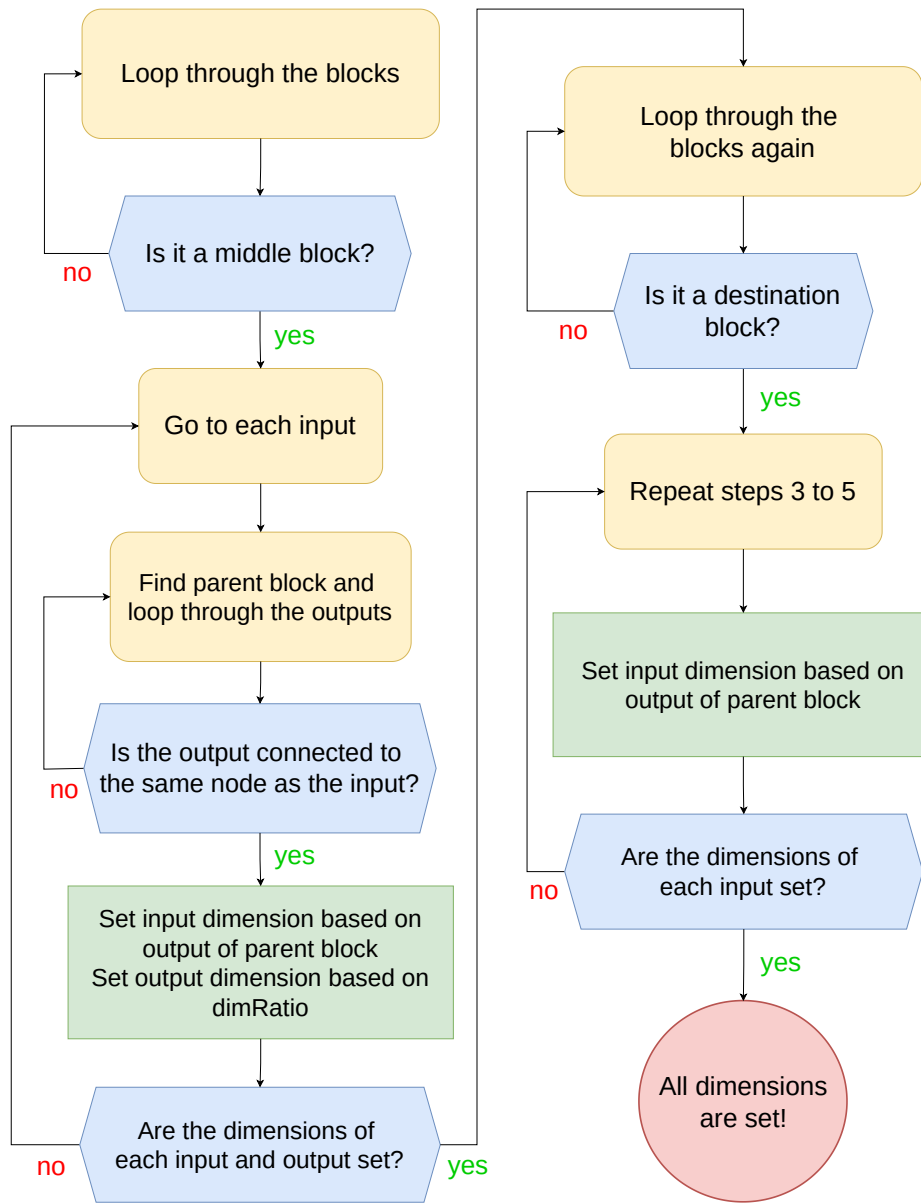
Loop through the blocks

Is it a middle block?

no

yes

Go to each input

Find parent block and loop through the outputs

Is the output connected to the same node as the input?

no

yes

Set input dimension based on output of parent block
Set output dimension based on dimRatio

Are the dimensions of each input and output set?

no

yes

Loop through the blocks again

Is it a destination block?

no

yes

Repeat steps 3 to 5

Set input dimension based on output of parent block

Are the dimensions of each input set?

no

yes

All dimensions are set!